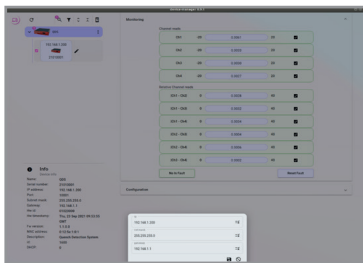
Device Manager 1.0.1

Monitoring

Channel mode

CH1 | 0.0001 | 1V
CH2 | 0.0000 | 1V
CH3 | 0.0003 | 1V
CH4 | 0.0007 | 1V

Relative Channel mode

CH1 - CH2 | 0.0008 | 1V
CH1 - CH3 | 0.0009 | 1V
CH1 - CH4 | 0.0004 | 1V
CH2 - CH3 | 0.0004 | 1V
CH2 - CH4 | 0.0002 | 1V
CH3 - CH4 | 0.0000 | 1V

Configuration

192.168.1.200

Info

Name
Serial number
IP address
Port
Subnet mask
Gateway
Dev id
Vendor
Fw version
MAC address
Description
ID
Dev ID

192.168.1.200
255.255.255.0
192.168.1.1